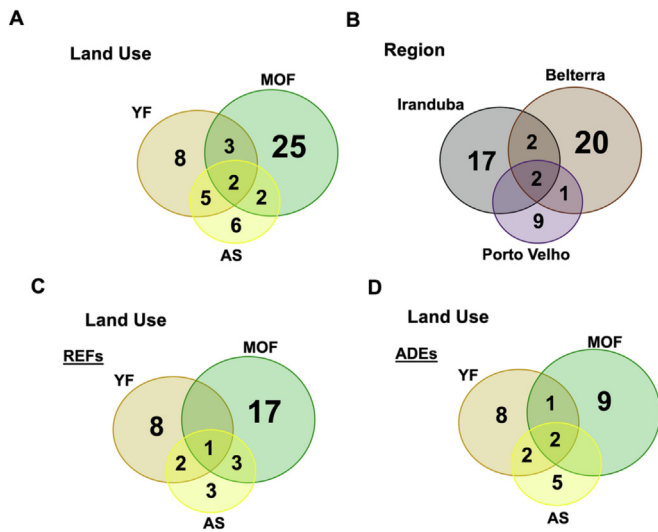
A

Land Use

MOF

YF

8

3

25

2

5

2

6

AS

B

Region

Belterra

Iranduba

17

2

20

2

1

9

Porto Velho

C

Land Use

REFs

MOF

YF

8

17

1

2

3

3

AS

D

Land Use

ADEs

MOF

YF

8

1

9

2

2

5

AS